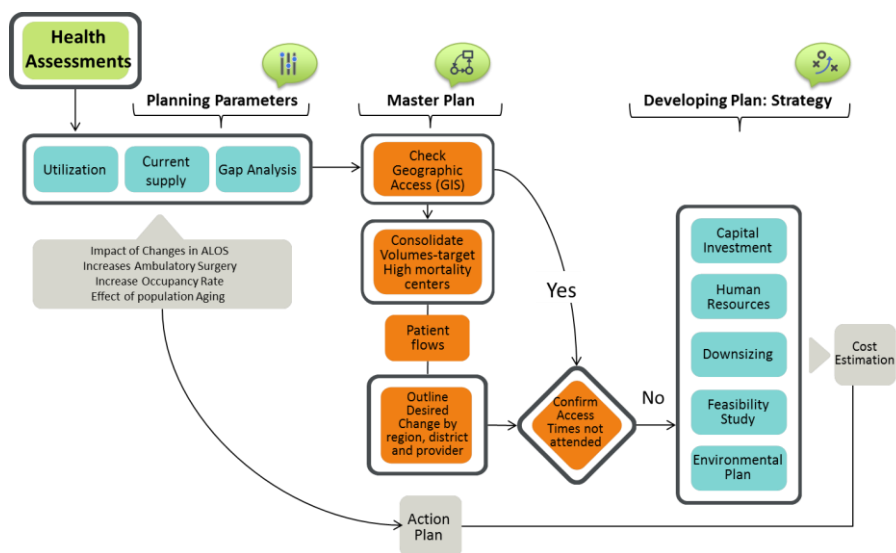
Health Assessments

Planning Parameters

Master Plan

Developing Plan: Strategy

Utilization

Current supply

Gap Analysis

Impact of Changes in ALOS
Increases Ambulatory Surgery
Increase Occupancy Rate
Effect of population Aging

Check Geographic Access (GIS)

Consolidate Volumes-target High mortality centers

Patient flows

Outline Desired Change by region, district and provider

Yes

Confirm Access Times not attended

No

Capital Investment

Human Resources

Downsizing

Feasibility Study

Environmental Plan

Cost Estimation

Action Plan